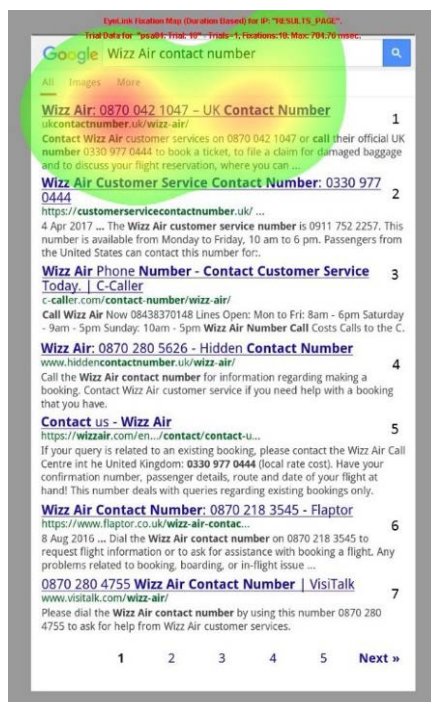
EyeLink Fixation Map (Duration Based) for IP: "RESULTS_PAGE", Trial Data for "psa04: Trial: 10", Trials=1, Fixations:18, Max: 704.70 msec.

Google Wizz Air contact number

All Images More

Wizz Air: 0870 042 1047 – UK Contact Number
ukcontactnumber.uk/wizz-air/
Contact Wizz Air customer services on 0870 042 1047 or call their official UK number 0330 977 0444 to book a ticket, to file a claim for damaged baggage and to discuss your flight reservation, where you can ...
1

Wizz Air Customer Service Contact Number: 0330 977 0444
https://customerservicecontactnumber.uk/ ...
4 Apr 2017 ... The Wizz Air customer service number is 0911 752 2257. This number is available from Monday to Friday, 10 am to 6 pm. Passengers from the United States can contact this number for:.
2

Wizz Air Phone Number - Contact Customer Service Today. | C-Caller
c-caller.com/contact-number/wizz-air/
Call Wizz Air Now 08438370148 Lines Open: Mon to Fri: 8am - 6pm Saturday - 9am - 5pm Sunday: 10am - 5pm Wizz Air Number Call Costs Calls to the C.
3

Wizz Air: 0870 280 5626 - Hidden Contact Number
www.hiddencontactnumber.uk/wizz-air/
Call the Wizz Air contact number for information regarding making a booking. Contact Wizz Air customer service if you need help with a booking that you have.
4

Contact us - Wizz Air
https://wizzair.com/en.../contact/contact-u...
If your query is related to an existing booking, please contact the Wizz Air Call Centre int he United Kingdom: 0330 977 0444 (local rate cost). Have your confirmation number, passenger details, route and date of your flight at hand! This number deals with queries regarding existing bookings only.
5

Wizz Air Contact Number: 0870 218 3545 - Flaptor
https://www.flaptor.co.uk/wizz-air-contac...
8 Aug 2016 ... Dial the Wizz Air contact number on 0870 218 3545 to request flight information or to ask for assistance with booking a flight. Any problems related to booking, boarding, or in-flight issue ...
6

0870 280 4755 Wizz Air Contact Number | VisiTalk
www.visitalk.com/wizz-air/
Please dial the Wizz Air contact number by using this number 0870 280 4755 to ask for help from Wizz Air customer services.
7

1 2 3 4 5 Next »